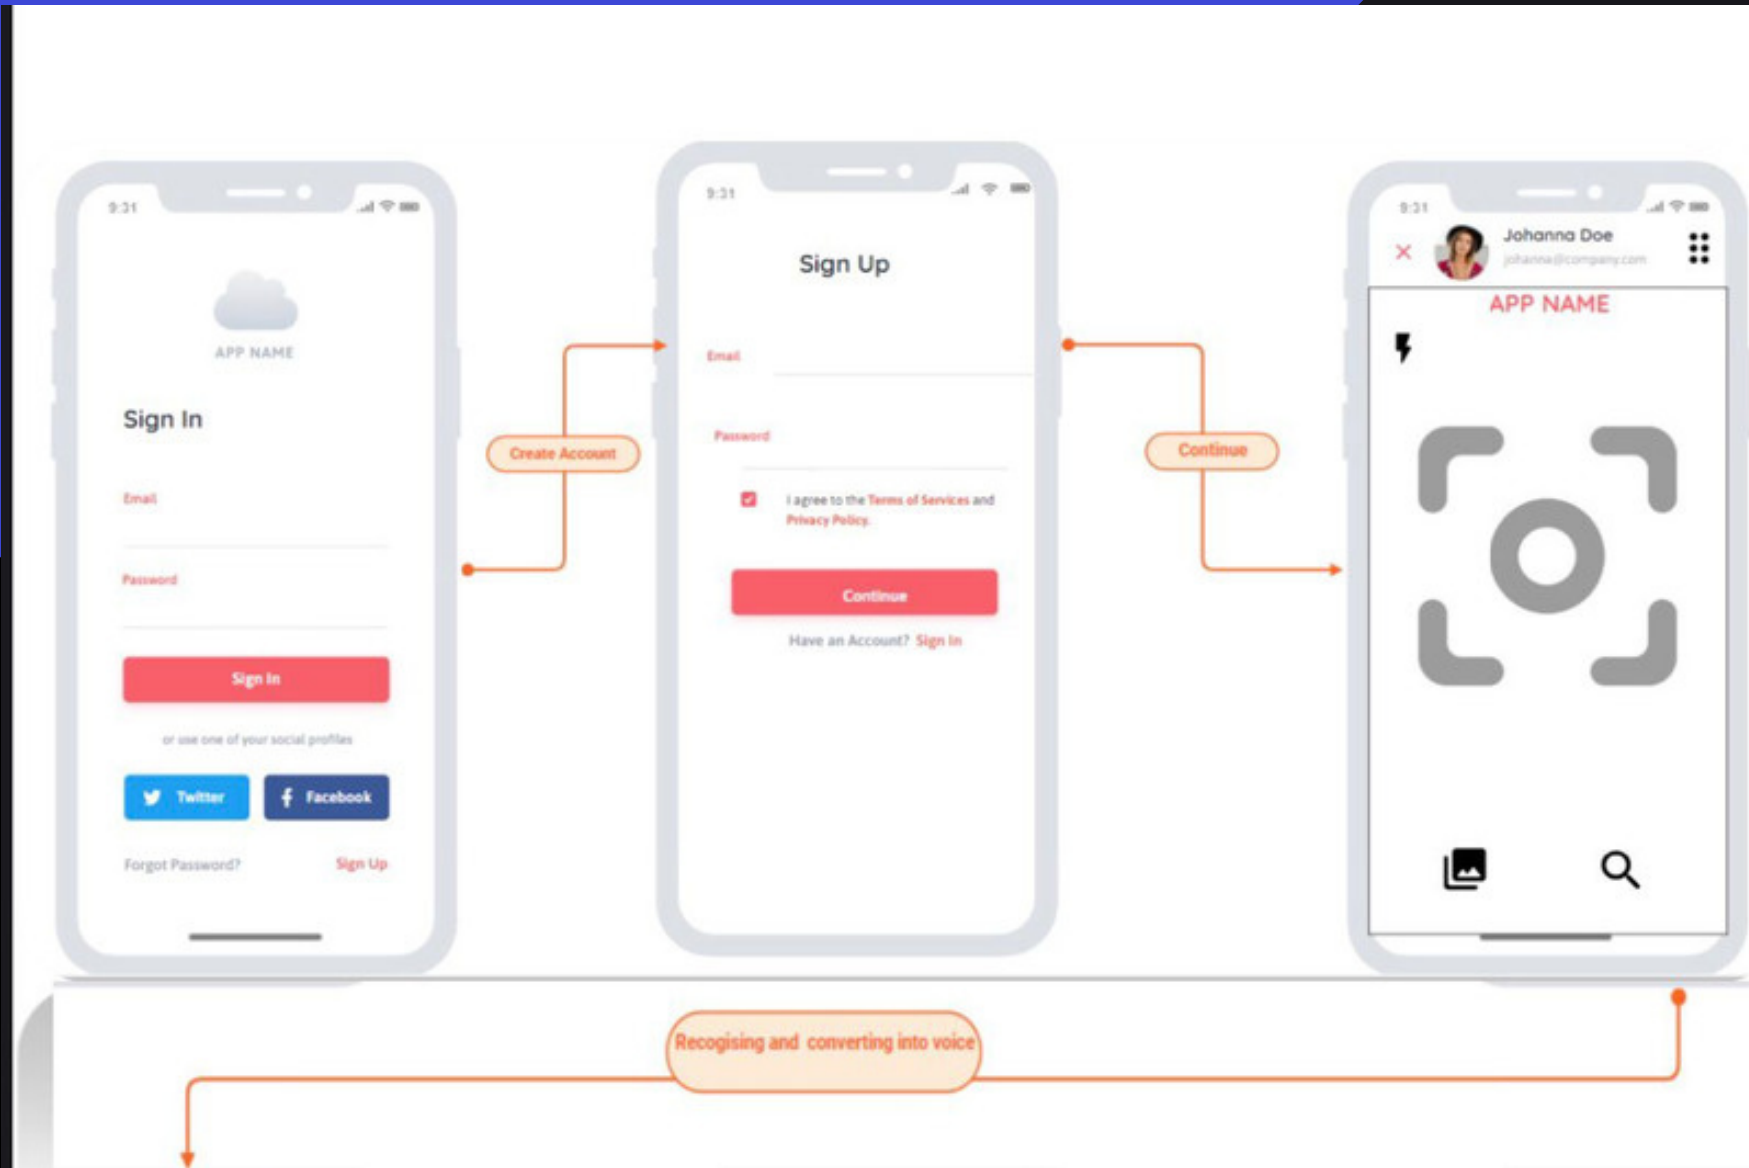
9:31

APP NAME

Sign In

Email

Password

Sign In

or use one of your social profiles

Twitter

Facebook

Forgot Password?

Sign Up

Create Account

9:31

Sign Up

Email

Password

I agree to the Terms of Services and Privacy Policy.

Continue

Have an Account? Sign In

Continue

9:31

Johanna Doe

johanna@company.com

APP NAME

Recogising and converting into voice